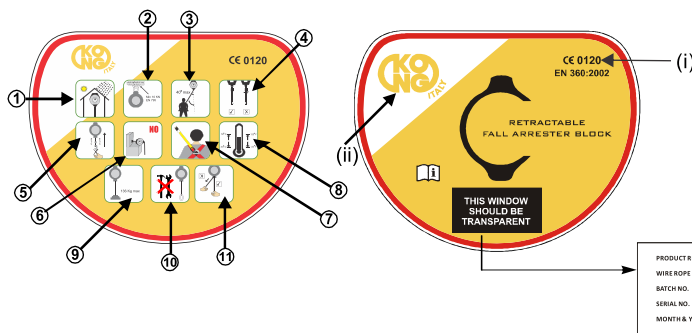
KONG ITALY

CE 0120

1
2
3
4
5
6
7
8
9
10
11

NO

130 kg max

KONG ITALY

CE 0120
EN 360:2002

(i)
(ii)

RETRACTABLE
FALL ARRESTER BLOCK

THIS WINDOW SHOULD BE TRANSPARENT

PRODUCT R
WIRE ROPE
BATCH NO.
SERIAL NO.
MONTH & Y